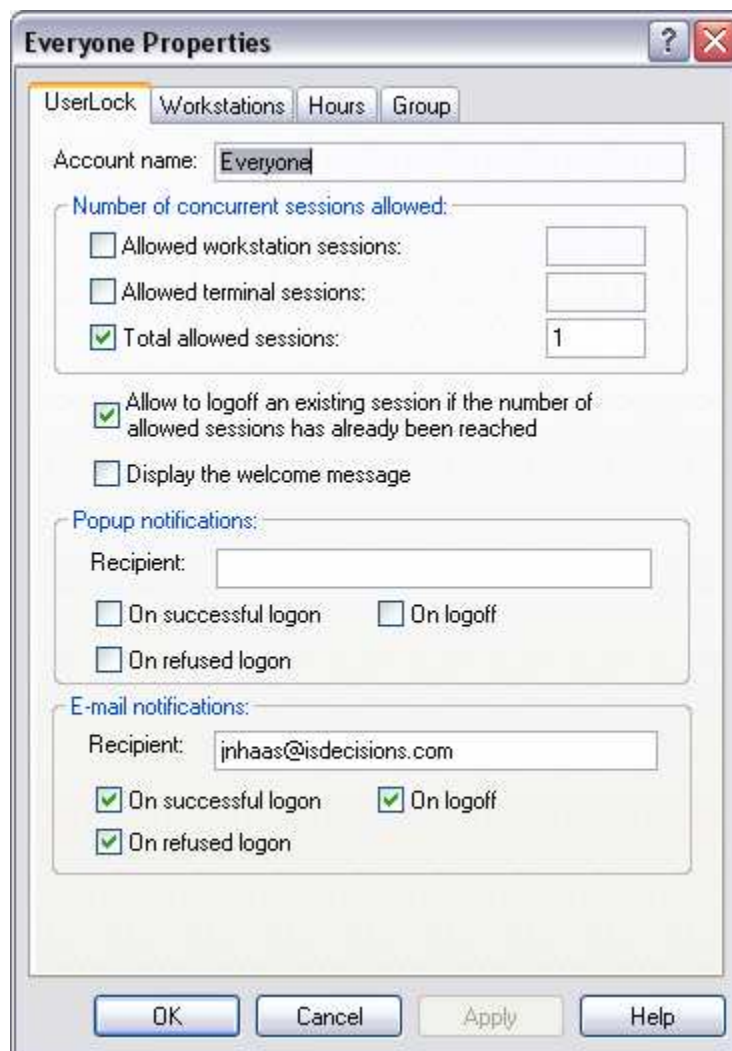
Everyone Properties

?

UserLock | Workstations | Hours | Group

Account name: Everyone

Number of concurrent sessions allowed:

Allowed workstation sessions:

Allowed terminal sessions:

Total allowed sessions: 1

Allow to logoff an existing session if the number of allowed sessions has already been reached

Display the welcome message

Popup notifications:

Recipient:

On successful logon

On logoff

On refused logon

E-mail notifications:

Recipient: jnhaas@isdecisions.com

On successful logon

On logoff

On refused logon

OK

Cancel

Apply

Help